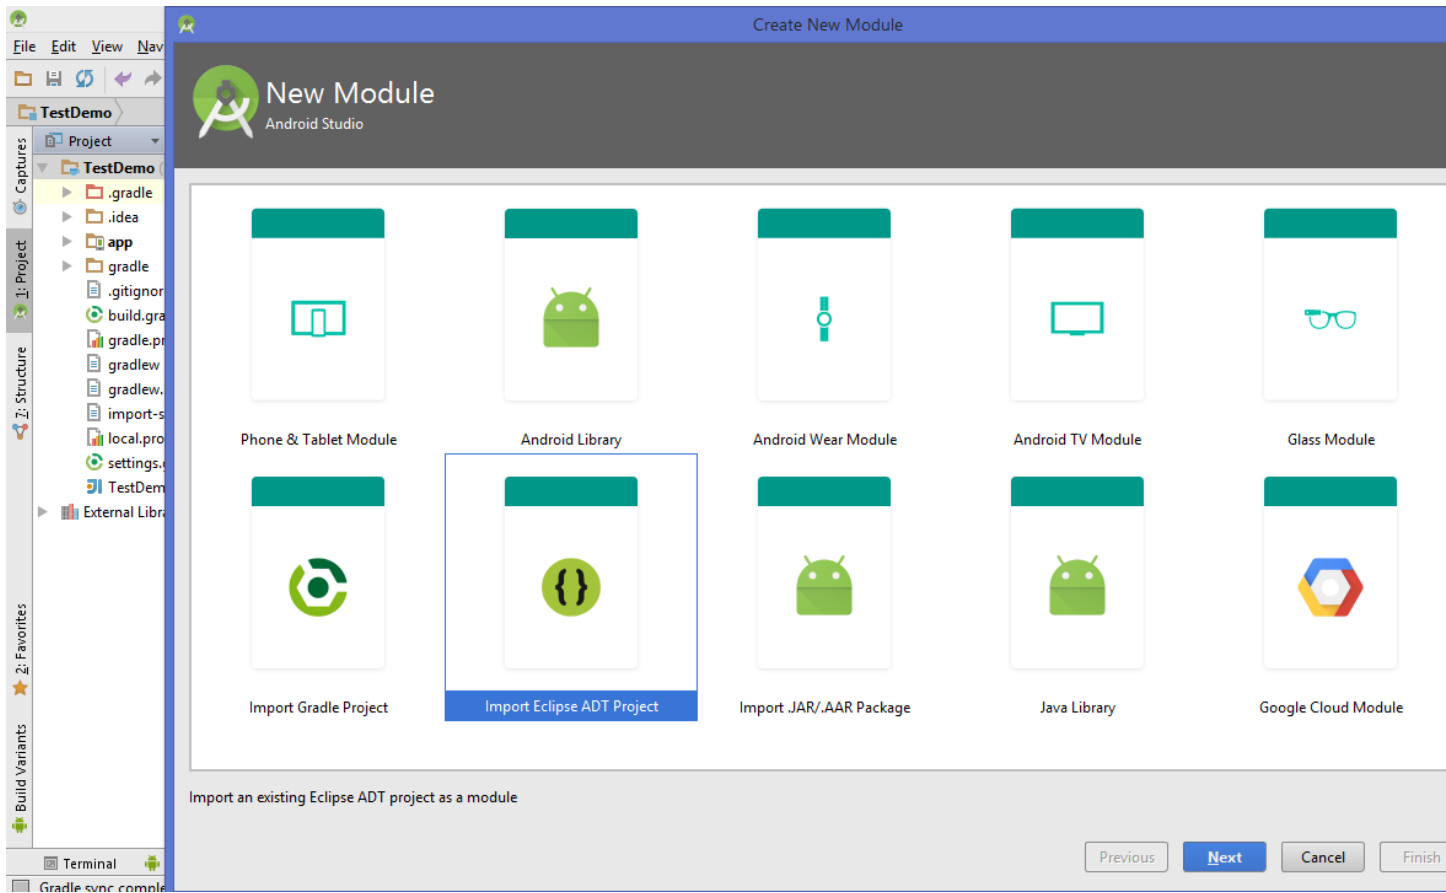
File Edit View Nav

TestDemo

Project

TestDemo
.gradle
.idea
app
gradle
.gitignor
build.gra
gradle.pr
gradlew
gradlew.
import-s
local.pro
settings.
TestDem
External Libr

Captures
1: Project
7: Structure
2: Favorites
Build Variants

Terminal
Gradle sync comple

Create New Module

New Module
Android Studio

Phone & Tablet Module
Android Library
Android Wear Module
Android TV Module
Glass Module
Import Gradle Project
Import Eclipse ADT Project
Import .JAR/.AAR Package
Java Library
Google Cloud Module

Import an existing Eclipse ADT project as a module

Previous
Next
Cancel
Finish